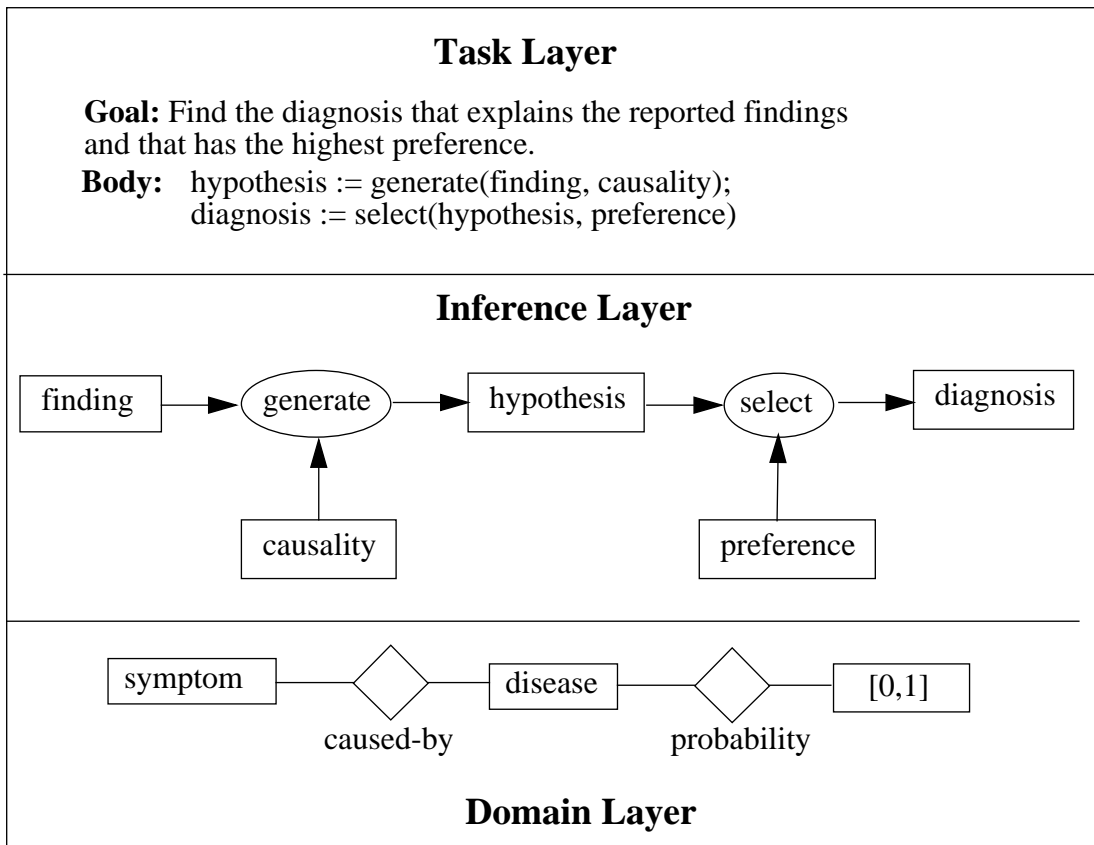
Task Layer

Goal: Find the diagnosis that explains the reported findings and that has the highest preference.

Body: hypothesis := generate(finding, causality);
diagnosis := select(hypothesis, preference)

Inference Layer

finding
generate
hypothesis
select
diagnosis
causality
preference

symptom
disease
[0,1]
caused-by
probability

Domain Layer